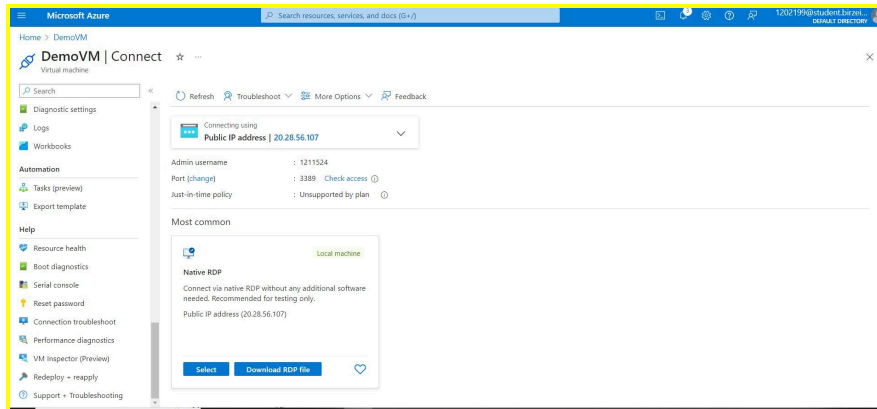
Microsoft Azure

Search resources, services, and docs (G+/)

1202199@student.birzei...
DEFAULT DIRECTORY

Home > DemoVM

DemoVM | Connect

Virtual machine

Search

Diagnostic settings

Logs

Workbooks

Automation

Tasks (preview)

Export template

Help

Resource health

Boot diagnostics

Serial console

Reset password

Connection troubleshoot

Performance diagnostics

VM Inspector (Preview)

Redeploy + reapply

Support + Troubleshooting

Refresh Troubleshoot More Options Feedback

Connecting using
Public IP address | 20.28.56.107

Admin username : 1211524
Port (change) : 3389 Check access
Just-in-time policy : Unsupported by plan

Most common

Local machine

Native RDP

Connect via native RDP without any additional software needed. Recommended for testing only.

Public IP address (20.28.56.107)

Select Download RDP file